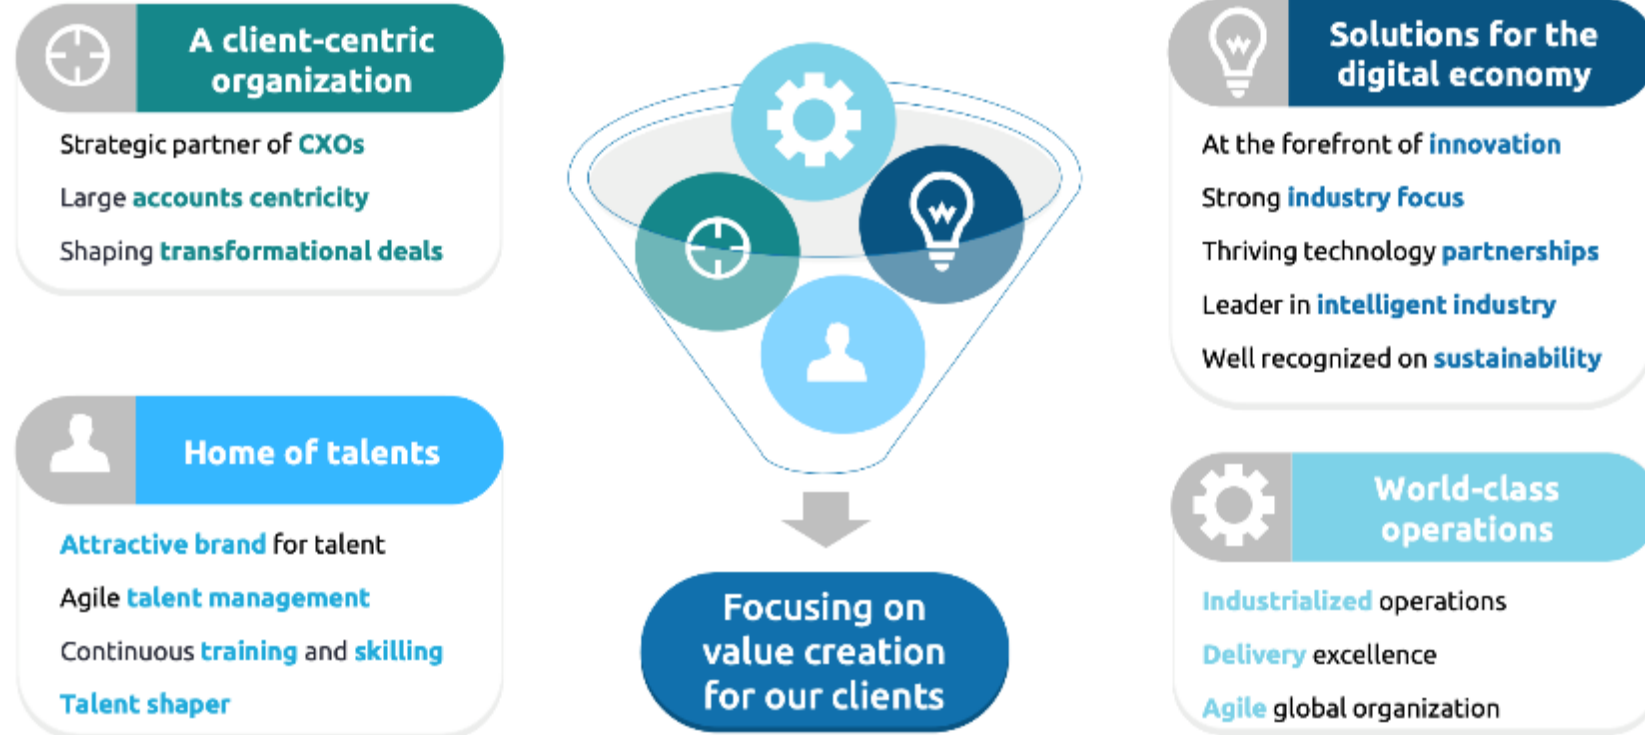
A client-centric organization

Strategic partner of CXOs

Large accounts centricity

Shaping transformational deals

Home of talents

Attractive brand for talent

Agile talent management

Continuous training and skilling

Talent shaper

Focusing on value creation for our clients

Solutions for the digital economy

At the forefront of innovation

Strong industry focus

Thriving technology partnerships

Leader in intelligent industry

Well recognized on sustainability

World-class operations

Industrialized operations

Delivery excellence

Agile global organization